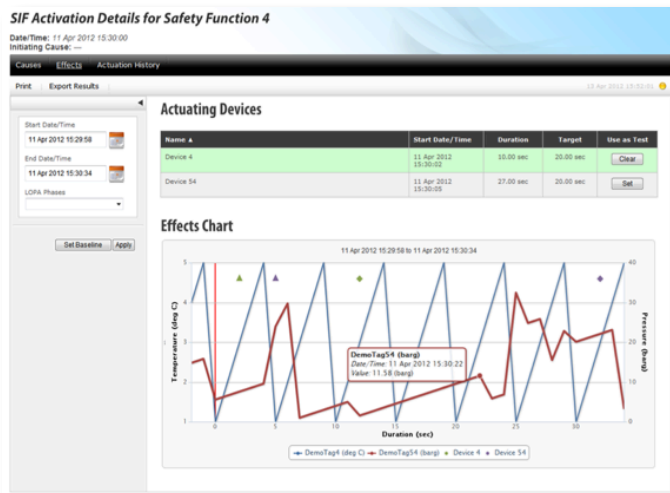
SIF Activation Details for Safety Function 4

Date/Time: 11 Apr 2012 15:30:00
Initiating Cause: ---

Causes Effects Actuation History

Print Export Results

13 Apr 2012 15:52:01

Start Date/Time
11 Apr 2012 15:29:58

End Date/Time
11 Apr 2012 15:30:34

LOPA Phases

Set Baseline Apply

Actuating Devices

| Name ▲ | Start Date/Time | Duration | Target | Use as Test |
|---|---|---|---|---|
| Device 4 | 11 Apr 2012 15:30:02 | 10.00 sec | 20.00 sec | Clear |
| Device 54 | 11 Apr 2012 15:30:05 | 27.00 sec | 20.00 sec | Set |

Effects Chart

11 Apr 2012 15:29:58 to 11 Apr 2012 15:30:34

Temperature (deg C)

Pressure (barg)

5 4 3 2 1

40 30 20 10 0

0 5 10 15 20 25 30

Duration (sec)

DemoTag54 (barg)
Date/Time: 11 Apr 2012 15:30:22
Value: 11.58 (barg)

DemoTag4 (deg C) DemoTag54 (barg) Device 4 Device 54